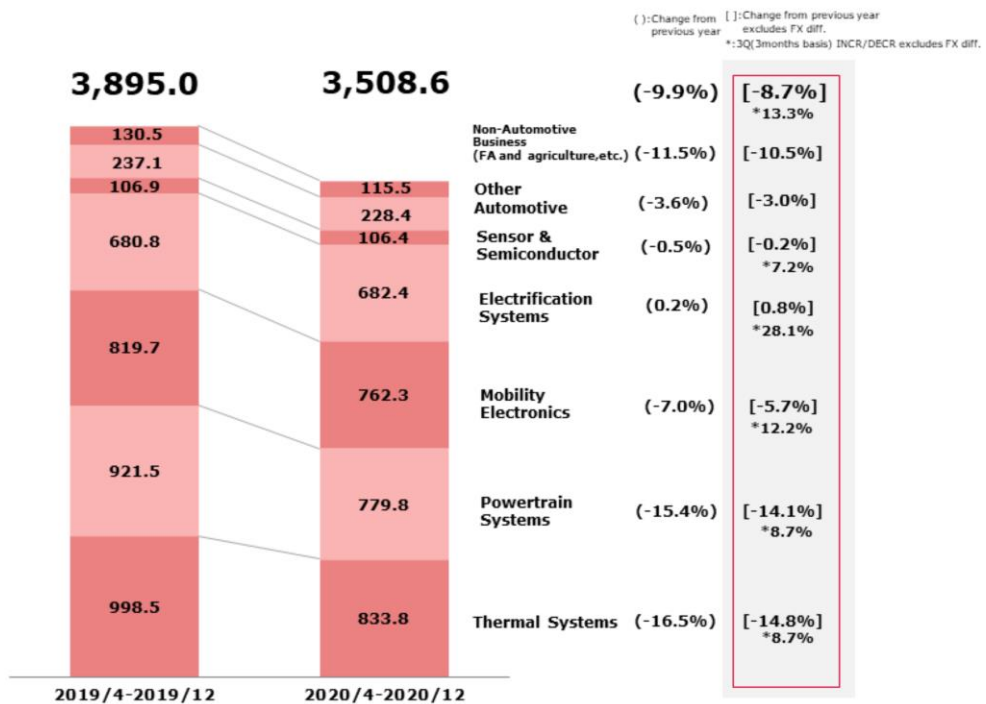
( ):Change from previous year [ ]:Change from previous year excludes FX diff.
*:3Q(3months basis) INCR/DECR excludes FX diff.

3,895.0

3,508.6

130.5
237.1
106.9
680.8
819.7
921.5
998.5

115.5
228.4
106.4
682.4
762.3
779.8
833.8

2019/4-2019/12

2020/4-2020/12

(-9.9%) [-8.7%] *13.3%

Non-Automotive Business (FA and agriculture,etc.) (-11.5%) [-10.5%]

Other Automotive (-3.6%) [-3.0%]

Sensor & Semiconductor (-0.5%) [-0.2%] *7.2%

Electrification Systems (0.2%) [0.8%] *28.1%

Mobility Electronics (-7.0%) [-5.7%] *12.2%

Powertrain Systems (-15.4%) [-14.1%] *8.7%

Thermal Systems (-16.5%) [-14.8%] *8.7%